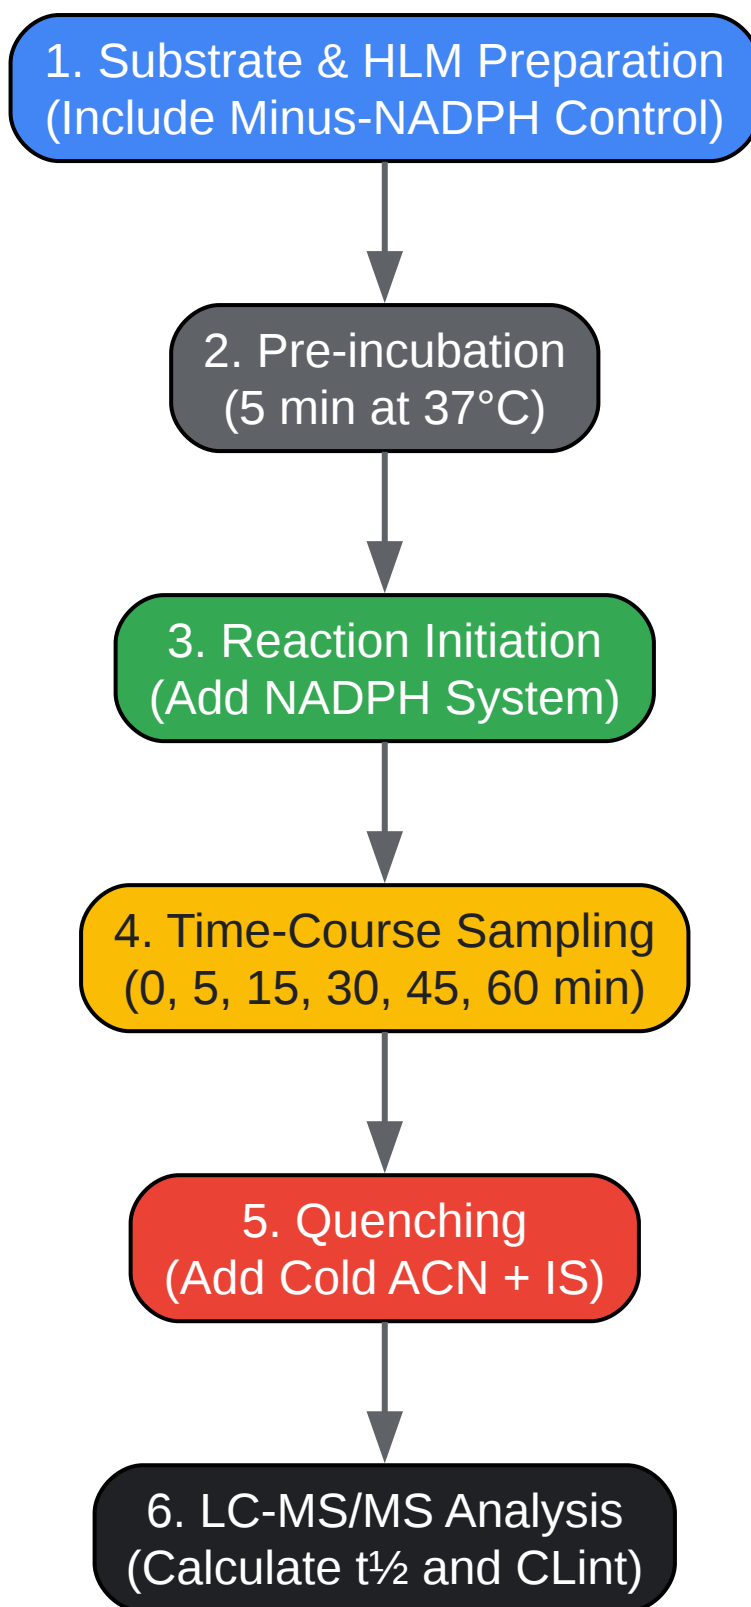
1. Substrate & HLM Preparation
(Include Minus-NADPH Control)

2. Pre-incubation
(5 min at 37°C)

3. Reaction Initiation
(Add NADPH System)

4. Time-Course Sampling
(0, 5, 15, 30, 45, 60 min)

5. Quenching
(Add Cold ACN + IS)

6. LC-MS/MS Analysis
(Calculate t½ and CLint)